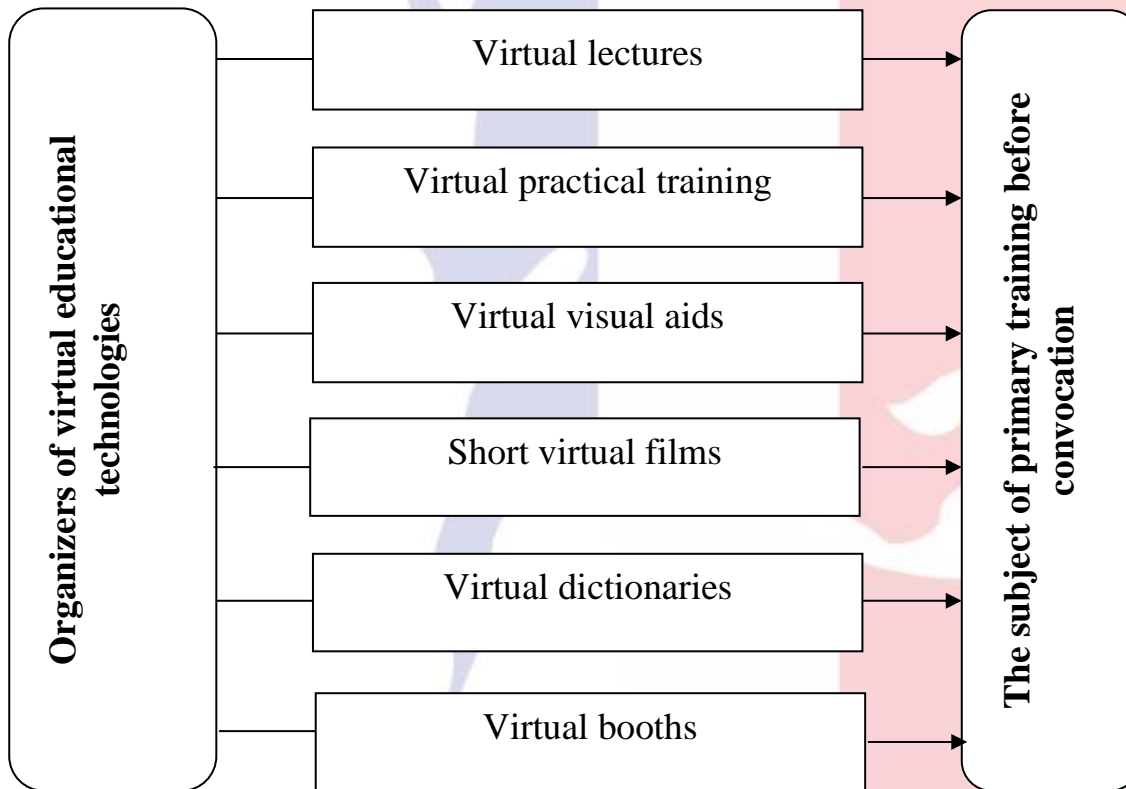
Organizers of virtual educational technologies

Virtual lectures

Virtual practical training

Virtual visual aids

Short virtual films

Virtual dictionaries

Virtual booths

The subject of primary training before convocation